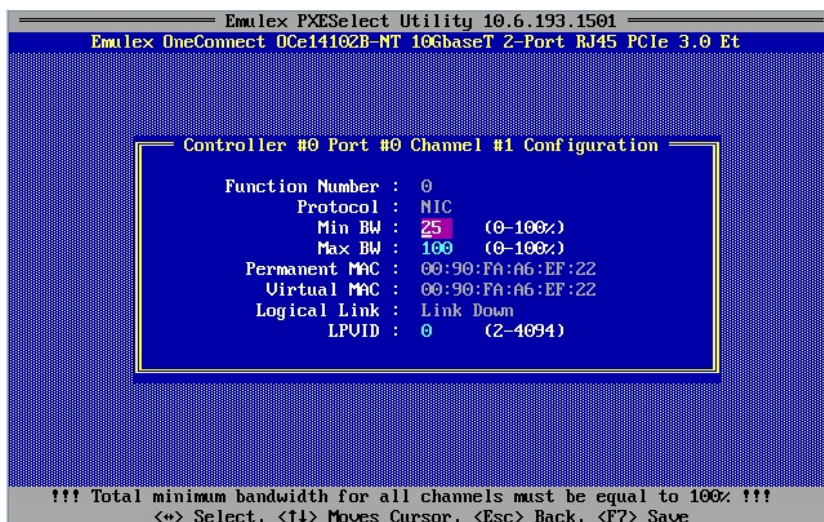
Emulex PXESelect Utility 10.6.193.1501
Emulex OneConnect OCe14102B-NT 10GbaseT 2-Port RJ45 PCIe 3.0 Et

Controller #0 Port #0 Channel #1 Configuration

Function Number : 0
Protocol : NIC
Min BW : 25 (0-100%)
Max BW : 100 (0-100%)
Permanent MAC : 00:90:FA:A6:EF:22
Virtual MAC : 00:90:FA:A6:EF:22
Logical Link : Link Down
LPVID : 0 (2-4094)

!!! Total minimum bandwidth for all channels must be equal to 100% !!!
<↔> Select, <↑↓> Moves Cursor, <Esc> Back, <F7> Save